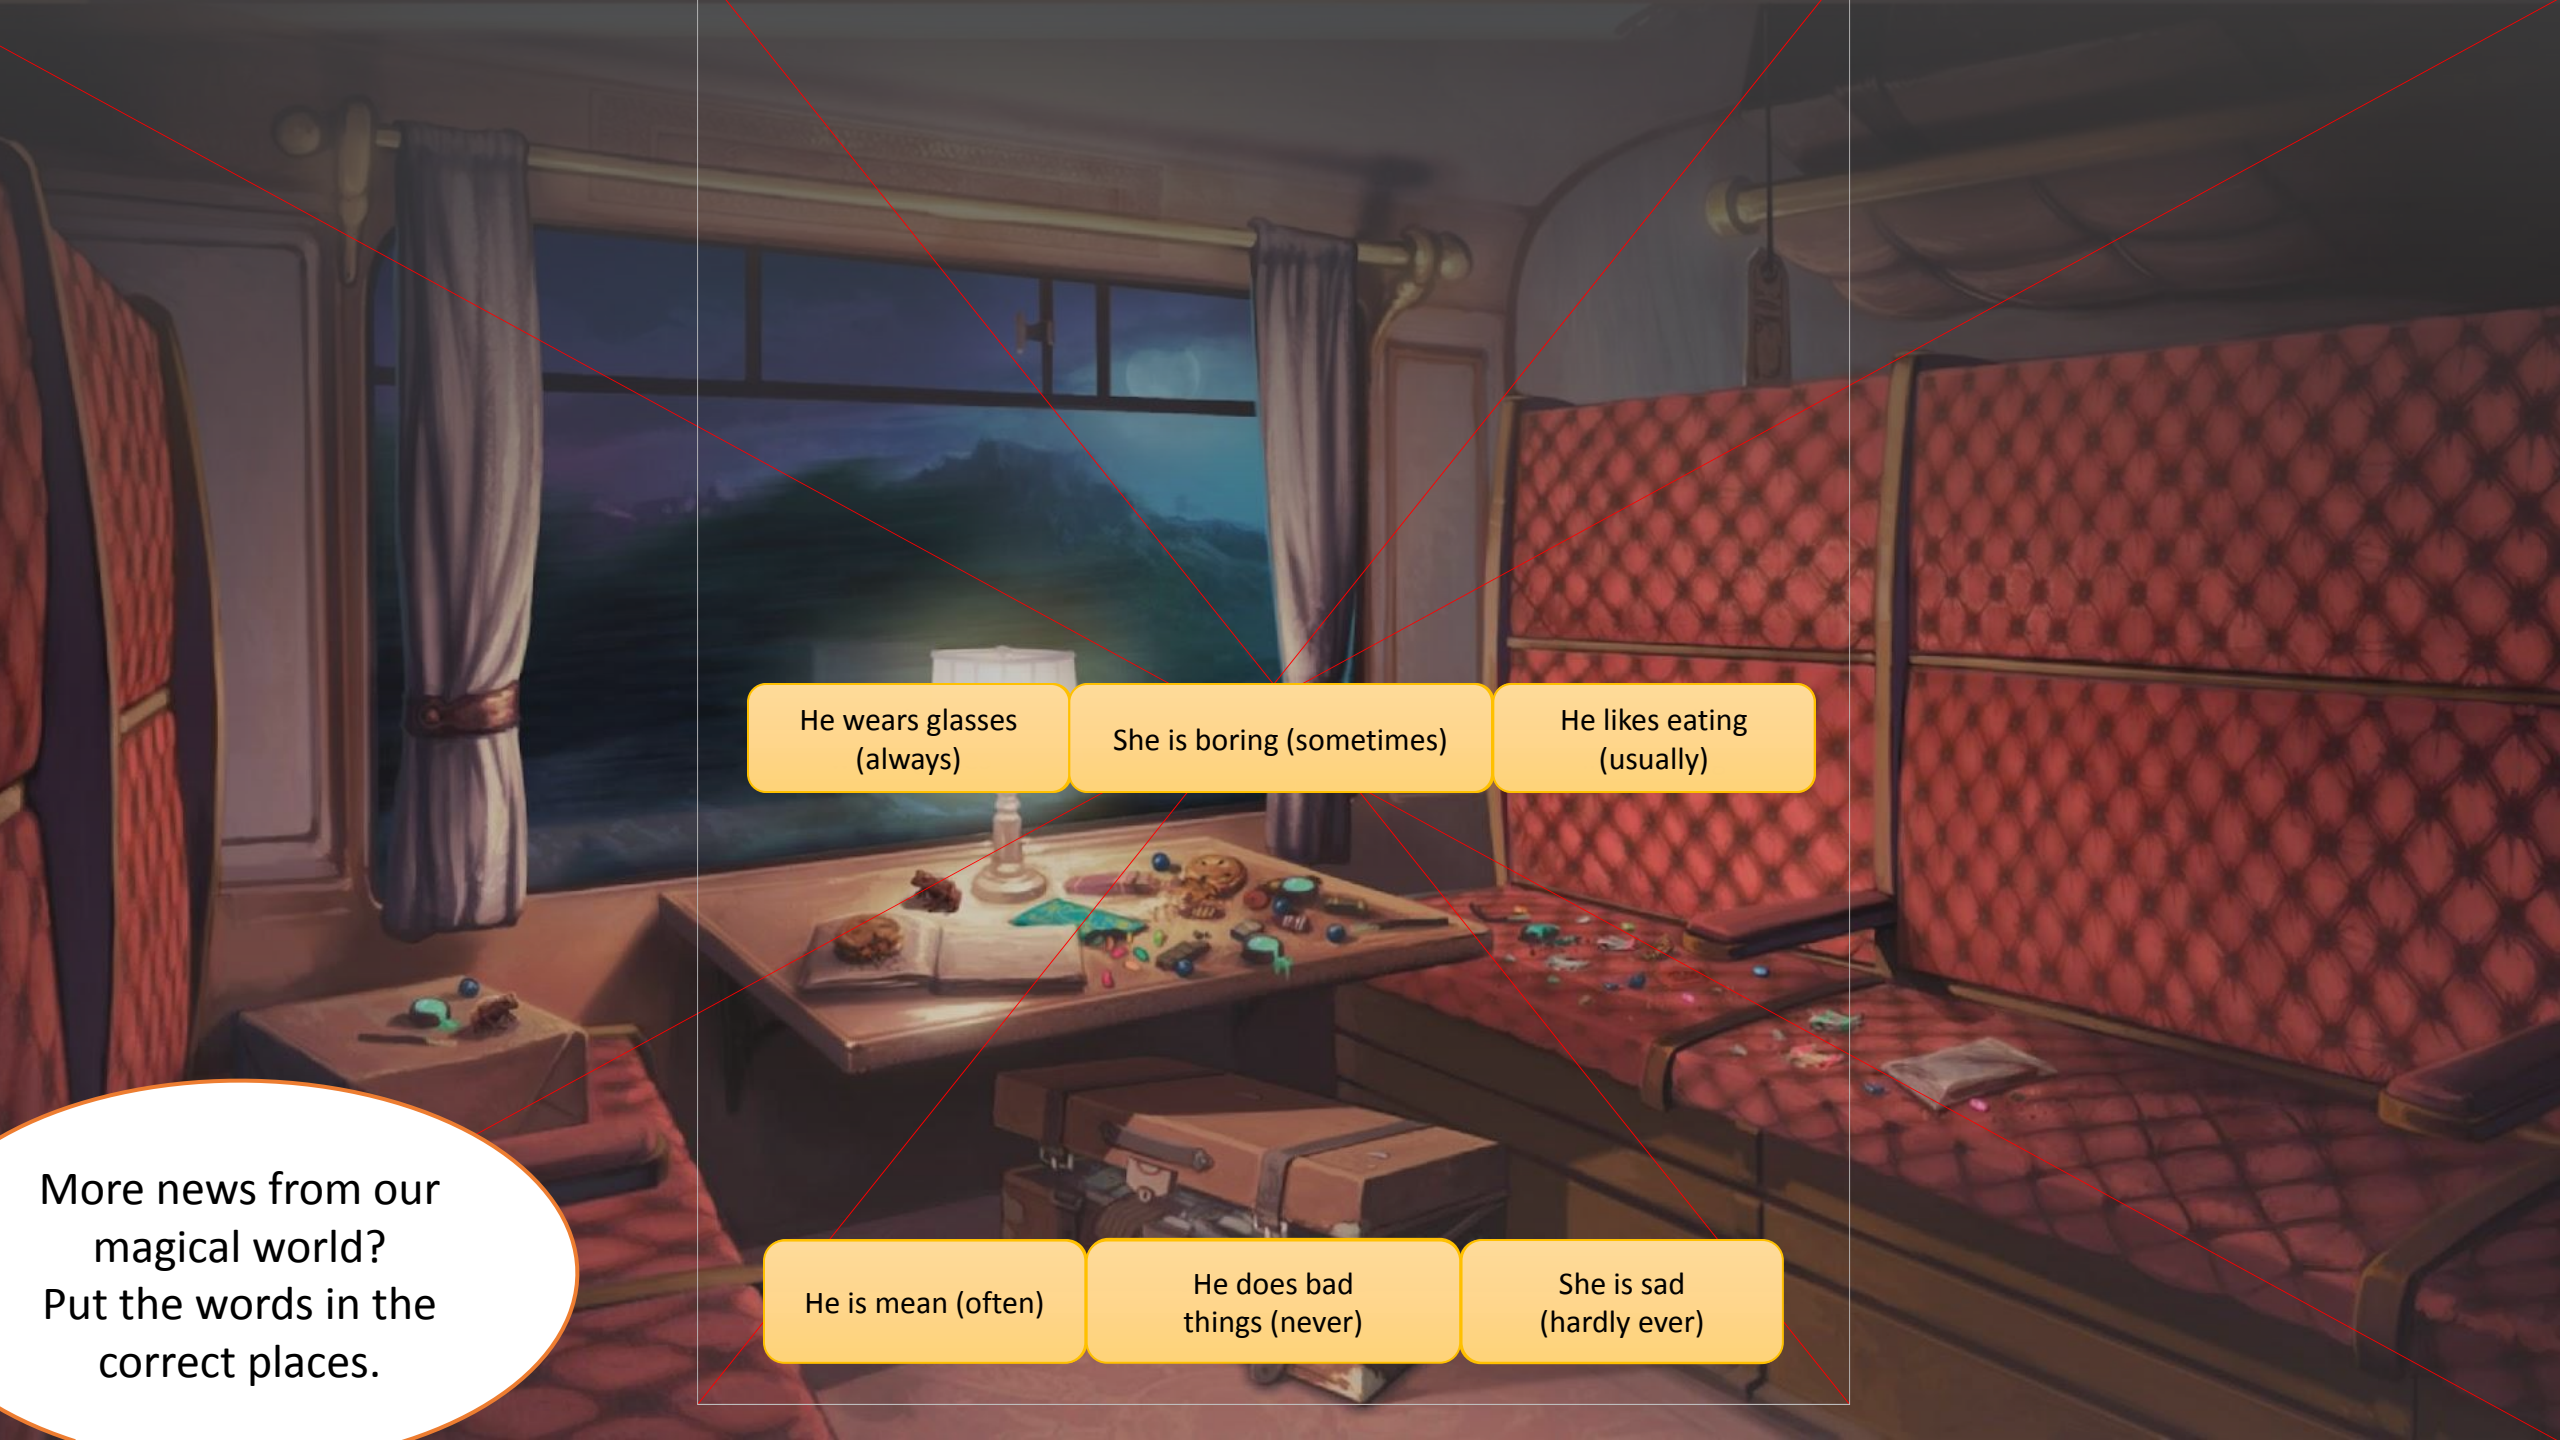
He wears glasses (always)

She is boring (sometimes)

He likes eating (usually)

He is mean (often)

He does bad things (never)

She is sad (hardly ever)

More news from our magical world?
Put the words in the correct places.